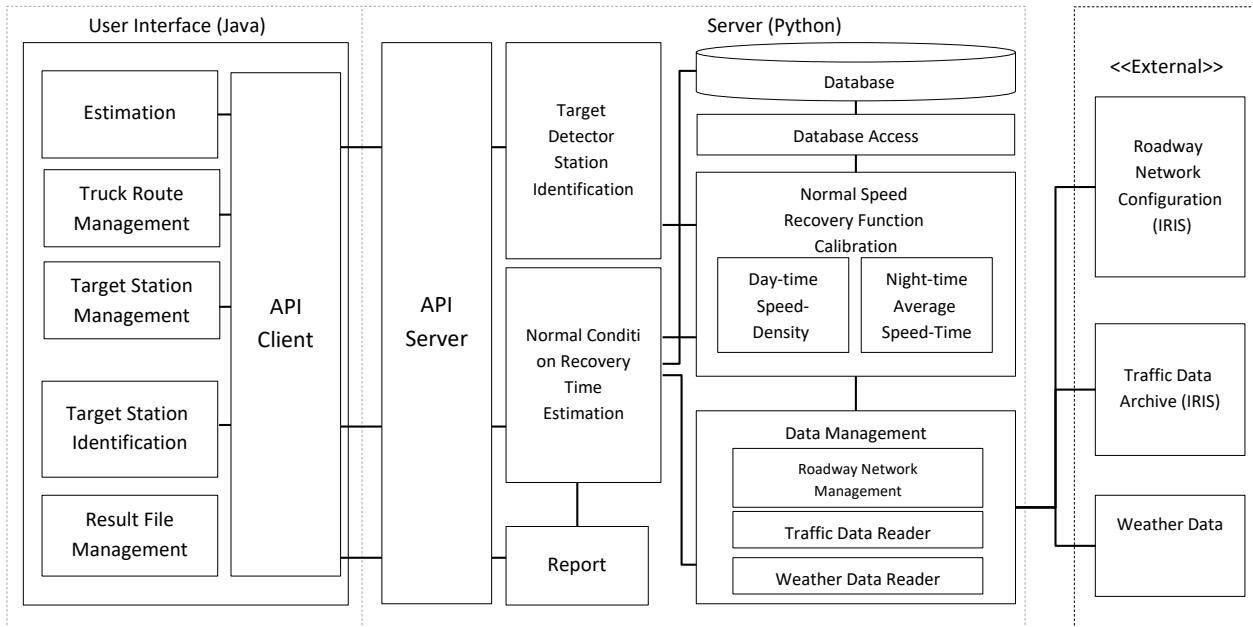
User Interface (Java)

Estimation

Truck Route Management

Target Station Management

Target Station Identification

Result File Management

API Client

API Server

Server (Python)

Target Detector Station Identification

Normal Conditi on Recovery Time Estimation

Report

Database

Database Access

Normal Speed Recovery Function Calibration

Day-time Speed-Density

Night-time Average Speed-Time

Data Management

Roadway Network Management

Traffic Data Reader

Weather Data Reader

<<External>>

Roadway Network Configuration (IRIS)

Traffic Data Archive (IRIS)

Weather Data